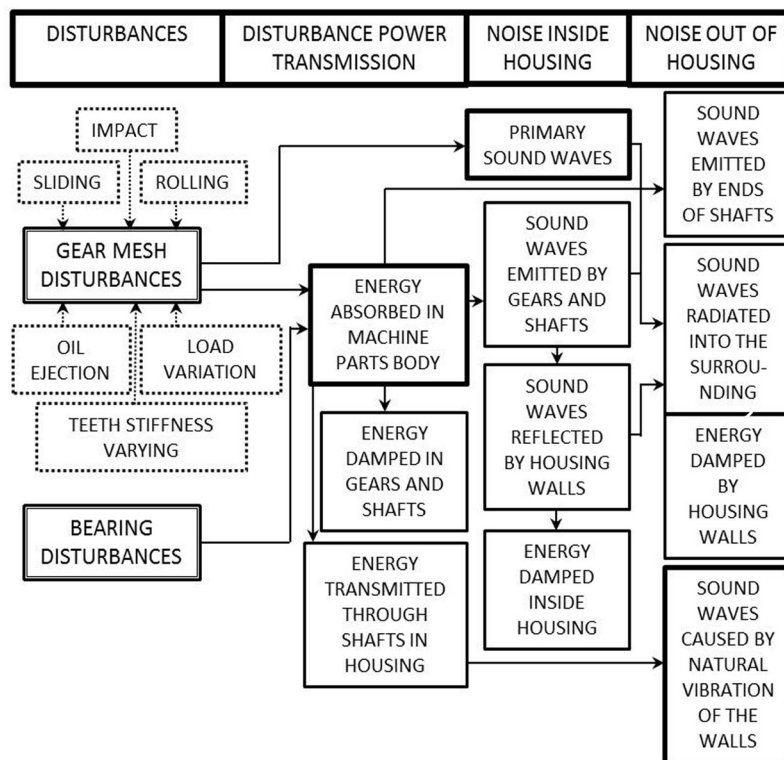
| DISTURBANCES | DISTURBANCE POWER TRANSMISSION | NOISE INSIDE HOUSING | NOISE OUT OF HOUSING |
|---|---|---|---|

IMPACT

SLIDING

ROLLING

GEAR MESH DISTURBANCES

OIL EJECTION

LOAD VARIATION

TEETH STIFFNESS VARYING

BEARING DISTURBANCES

PRIMARY SOUND WAVES

ENERGY ABSORBED IN MACHINE PARTS BODY

SOUND WAVES EMITTED BY GEARS AND SHAFTS

ENERGY DAMPED IN GEARS AND SHAFTS

SOUND WAVES REFLECTED BY HOUSING WALLS

ENERGY TRANSMITTED THROUGH SHAFTS IN HOUSING

ENERGY DAMPED INSIDE HOUSING

SOUND WAVES EMITTED BY ENDS OF SHAFTS

SOUND WAVES RADIATED INTO THE SURROUNDING

ENERGY DAMPED BY HOUSING WALLS

SOUND WAVES CAUSED BY NATURAL VIBRATION OF THE WALLS